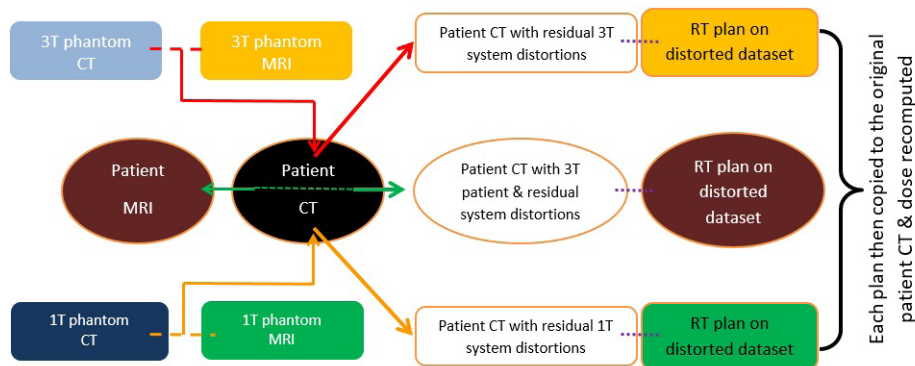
3T phantom CT

3T phantom MRI

Patient CT with residual 3T system distortions

RT plan on distorted dataset

Patient MRI

Patient CT

Patient CT with 3T patient & residual system distortions

RT plan on distorted dataset

1T phantom CT

1T phantom MRI

Patient CT with residual 1T system distortions

RT plan on distorted dataset

Each plan then copied to the original patient CT & dose recomputed